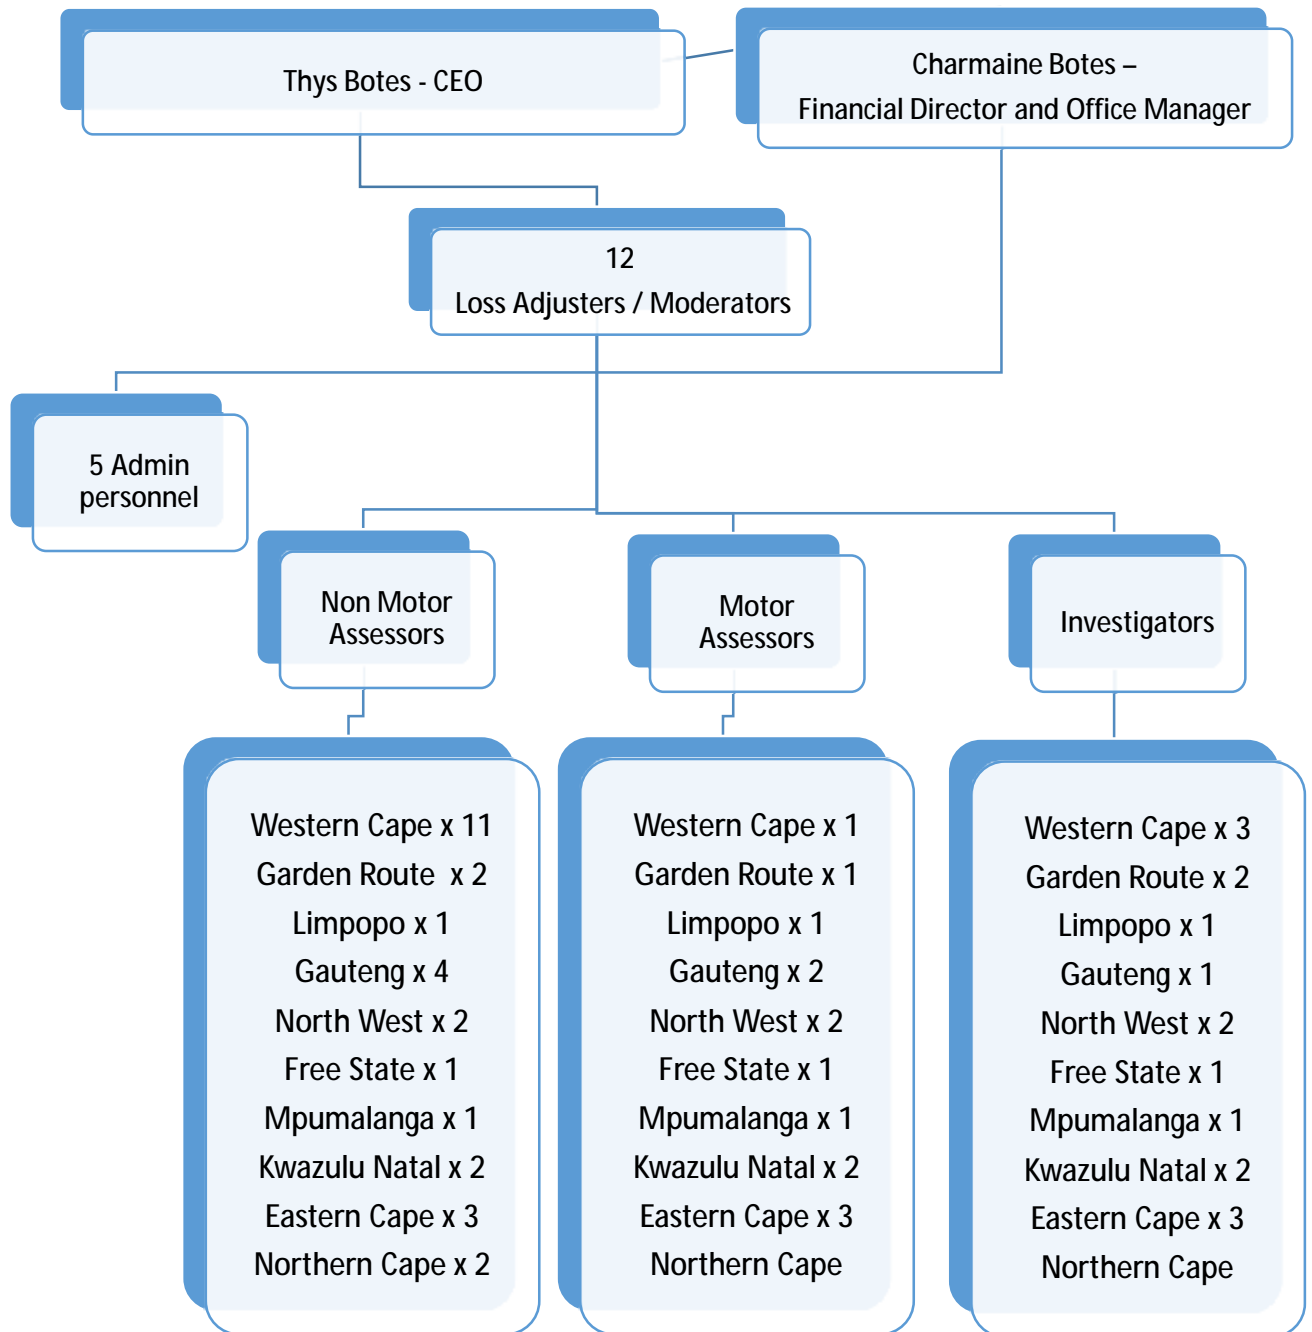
Thys Botes - CEO

Charmaine Botes –
Financial Director and Office Manager

12
Loss Adjusters / Moderators

5 Admin personnel

Non Motor Assessors

Motor Assessors

Investigators

Western Cape x 11
Garden Route x 2
Limpopo x 1
Gauteng x 4
North West x 2
Free State x 1
Mpumalanga x 1
Kwazulu Natal x 2
Eastern Cape x 3
Northern Cape x 2

Western Cape x 1
Garden Route x 1
Limpopo x 1
Gauteng x 2
North West x 2
Free State x 1
Mpumalanga x 1
Kwazulu Natal x 2
Eastern Cape x 3
Northern Cape

Western Cape x 3
Garden Route x 2
Limpopo x 1
Gauteng x 1
North West x 2
Free State x 1
Mpumalanga x 1
Kwazulu Natal x 2
Eastern Cape x 3
Northern Cape